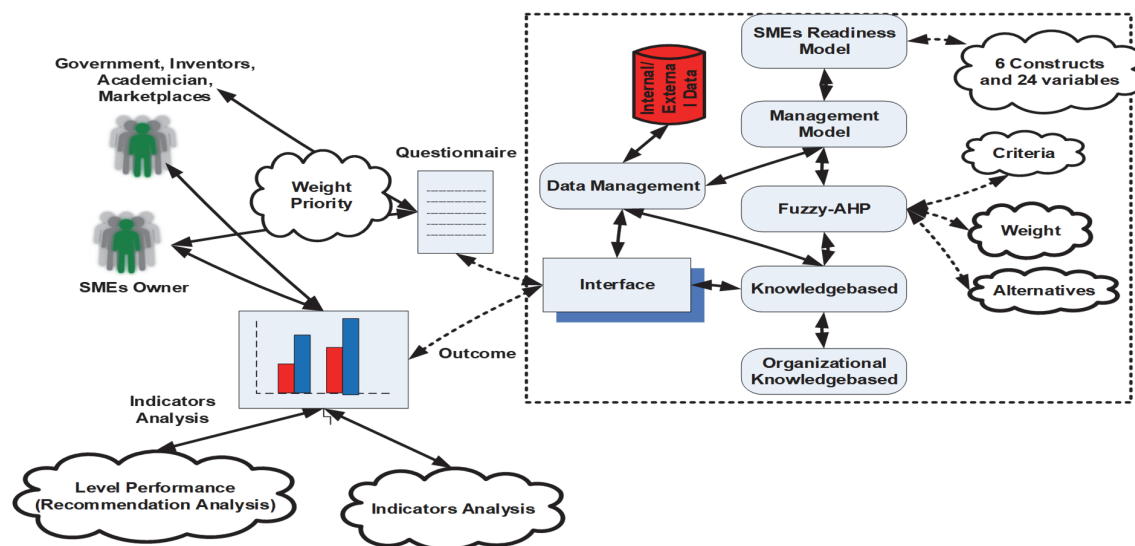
Government, Inventors, Academician, Marketplaces

Weight Priority

Questionnaire

SMEs Owner

Indicators Analysis

Outcome

Level Performance (Recommendation Analysis)

Indicators Analysis

Internal/Externa l Data

SMEs Readiness Model

6 Constructs and 24 variables

Management Model

Data Management

Criteria

Fuzzy-AHP

Weight

Interface

Knowledgebased

Alternatives

Organizational Knowledgebased